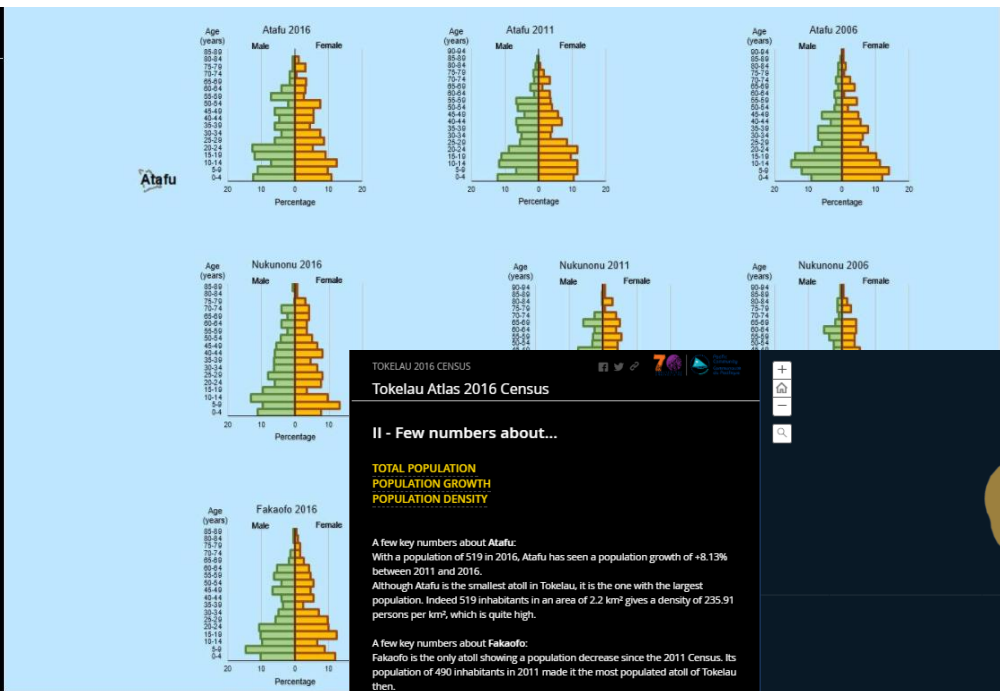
Atafu

Age (years)
Atafu 2016
Male Female
85-89
80-84
75-79
70-74
65-69
60-64
55-59
50-54
45-49
40-44
35-39
30-34
25-29
20-24
15-19
10-14
5-9
0-4
20 10 0 10 20
Percentage

Age (years)
Atafu 2011
Male Female
90-94
85-89
80-84
75-79
70-74
65-69
60-64
55-59
50-54
45-49
40-44
35-39
30-34
25-29
20-24
15-19
10-14
5-9
0-4
20 10 0 10
Percentage

Age (years)
Atafu 2006
Male Female
90-94
85-89
80-84
75-79
70-74
65-69
60-64
55-59
50-54
45-49
40-44
35-39
30-34
25-29
20-24
15-19
10-14
5-9
0-4
20 10 0 10 20
Percentage

Age (years)
Nukunonu 2016
Male Female
85-89
80-84
75-79
70-74
65-69
60-64
55-59
50-54
45-49
40-44
35-39
30-34
25-29
20-24
15-19
10-14
5-9
0-4
20 10 0 10
Percentage

Age (years)
Nukunonu 2011
Male Female
90-94
85-89
80-84
75-79
70-74
65-69
60-64
55-59
50-54
45-49

Age (years)
Nukunonu 2006
Male Female
90-94
85-89
80-84
75-79
70-74
65-69
60-64
55-59
50-54

Age (years)
Fakaofo 2016
Male Female
85-89
80-84
75-79
70-74
65-69
60-64
55-59
50-54
45-49
40-44
35-39
30-34
25-29
20-24
15-19
10-14
5-9
0-4
20 10 0 10
Percentage

TOKELAU 2016 CENSUS

Tokelau Atlas 2016 Census

II - Few numbers about...

TOTAL POPULATION
POPULATION GROWTH
POPULATION DENSITY

A few key numbers about Atafu:
With a population of 519 in 2016, Atafu has seen a population growth of +8.13% between 2011 and 2016.
Although Atafu is the smallest atoll in Tokelau, it is the one with the largest population. Indeed 519 inhabitants in an area of 2.2 km² gives a density of 235.91 persons per km², which is quite high.

A few key numbers about Fakaofo:
Fakaofo is the only atoll showing a population decrease since the 2011 Census. Its population of 490 inhabitants in 2011 made it the most populated atoll of Tokelau then.